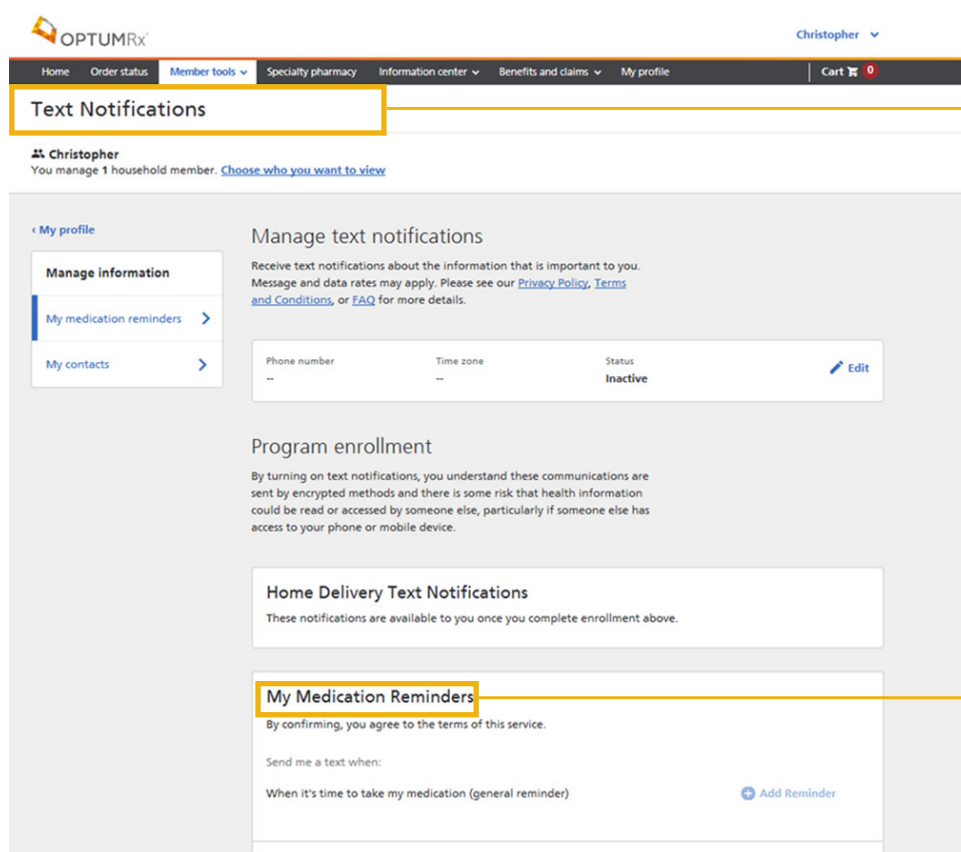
OPTUMRx

Christopher

Home Order status Member tools Specialty pharmacy Information center Benefits and claims My profile Cart 0

Text Notifications

Christopher
You manage 1 household member. Choose who you want to view

‹ My profile

Manage information

My medication reminders

My contacts

Manage text notifications

Receive text notifications about the information that is important to you. Message and data rates may apply. Please see our Privacy Policy, Terms and Conditions, or FAQ for more details.

| Phone number | Time zone | Status | |
|---|---|---|---|
| -- | -- | Inactive | Edit |

Program enrollment

By turning on text notifications, you understand these communications are sent by encrypted methods and there is some risk that health information could be read or accessed by someone else, particularly if someone else has access to your phone or mobile device.

Home Delivery Text Notifications

These notifications are available to you once you complete enrollment above.

My Medication Reminders

By confirming, you agree to the terms of this service.

Send me a text when:

When it's time to take my medication (general reminder)

Add Reminder